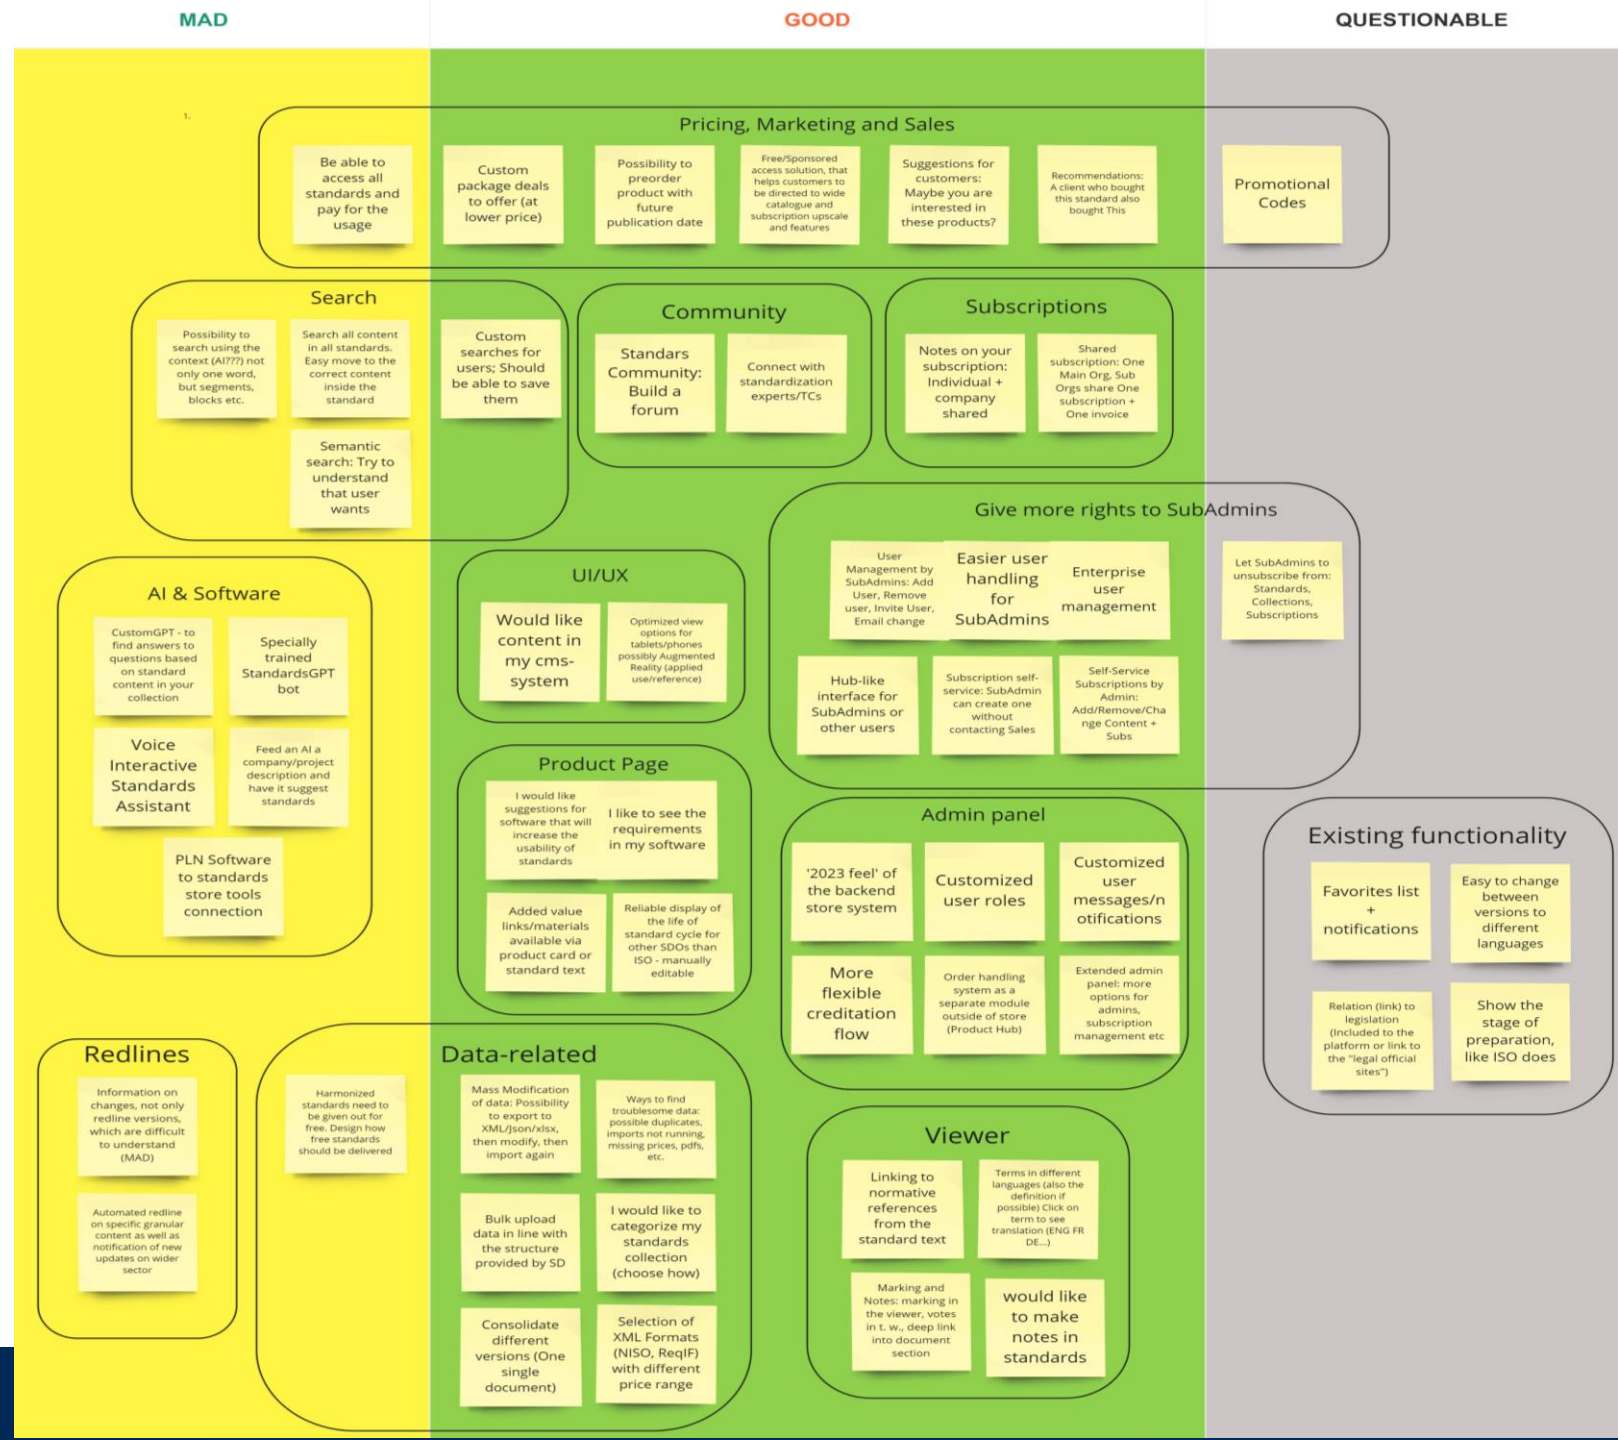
MAD

GOOD

QUESTIONABLE

Pricing, Marketing and Sales

Be able to access all standards and pay for the usage

Custom package deals to offer (at lower price)

Possibility to preorder product with future publication date

Free/Sponsored access solution, that helps customers to be directed to wide catalogue and subscription upscale and features

Suggestions for customers: Maybe you are interested in these products?

Recommendations: A client who bought this standard also bought This

Promotional Codes

Search

Possibility to search using the context (AI???) not only one word, but segments, blocks etc.

Search all content in all standards. Easy move to the correct content inside the standard

Semantic search: Try to understand that user wants

Custom searches for users; Should be able to save them

Community

Standards Community: Build a forum

Connect with standardization experts/TCs

Subscriptions

Notes on your subscription: Individual + company shared

Shared subscription: One Main Org, Sub Orgs share One subscription + One invoice

Give more rights to SubAdmins

User Management by SubAdmins: Add User, Remove user, Invite User, Email change

Easier user handling for SubAdmins

Enterprise user management

Hub-like interface for SubAdmins or other users

Subscription self-service: SubAdmin can create one without contacting Sales

Self-Service Subscriptions by Admin: Add/Remove/Change Content + Subs

Let SubAdmins to unsubscribe from: Standards, Collections, Subscriptions

AI & Software

CustomGPT - to find answers to questions based on standard content in your collection

Specially trained StandardsGPT bot

Voice Interactive Standards Assistant

Feed an AI a company/project description and have it suggest standards

PLN Software to standards store tools connection

UI/UX

Would like content in my cms-system

Optimized view options for tablets/phones possibly Augmented Reality (applied use/reference)

Product Page

I would like suggestions for software that will increase the usability of standards

I like to see the requirements in my software

Added value links/materials available via product card or standard text

Reliable display of the life of standard cycle for other SDOs than ISO - manually editable

Admin panel

'2023 feel' of the backend store system

Customized user roles

Customized user messages/notifications

More flexible creditation flow

Order handling system as a separate module outside of store (Product Hub)

Extended admin panel: more options for admins, subscription management etc

Existing functionality

Favorites list + notifications

Easy to change between versions to different languages

Relation (link) to legislation (Included to the platform or link to the "legal official sites")

Show the stage of preparation, like ISO does

Redlines

Information on changes, not only redline versions, which are difficult to understand (MAD)

Automated redline on specific granular content as well as notification of new updates on wider sector

Data-related

Harmonized standards need to be given out for free. Design how free standards should be delivered

Mass Modification of data: Possibility to export to XML/Json/xlsx, then modify, then import again

Ways to find troublesome data: possible duplicates, imports not running, missing prices, pdfs, etc.

Bulk upload data in line with the structure provided by SD

I would like to categorize my standards collection (choose how)

Consolidate different versions (One single document)

Selection of XML Formats (NISO, ReqIF) with different price range

Viewer

Linking to normative references from the standard text

Terms in different languages (also the definition if possible) Click on term to see translation (ENG FR DE...)

Marking and Notes: marking in the viewer, votes in t. w., deep link into document section

would like to make notes in standards